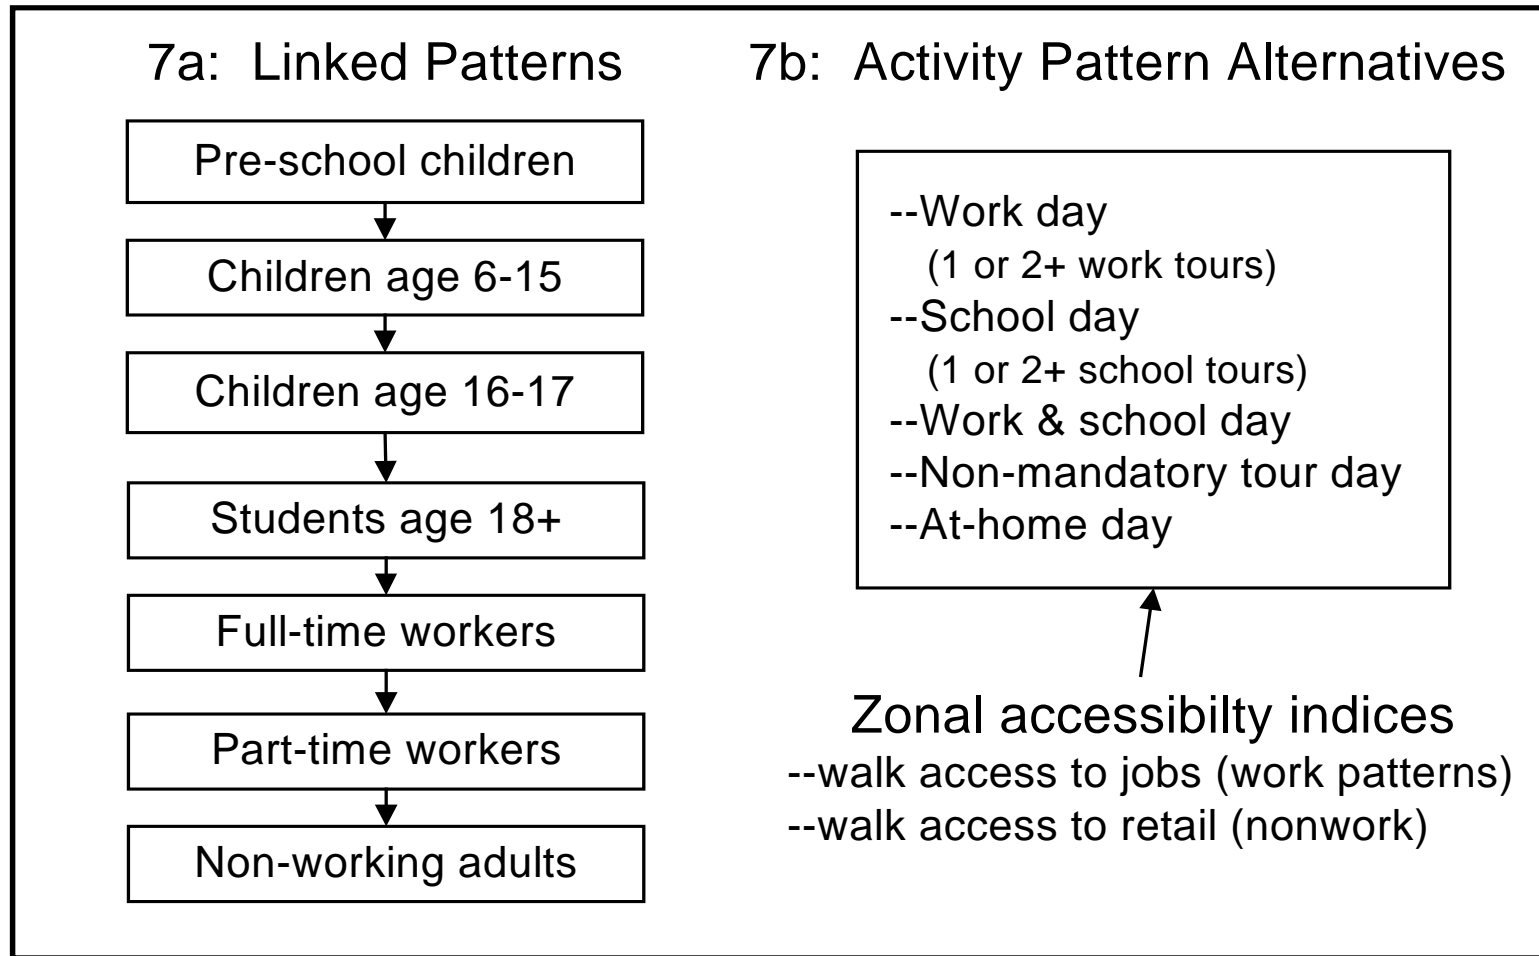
7a: Linked Patterns

Pre-school children

Children age 6-15

Children age 16-17

Students age 18+

Full-time workers

Part-time workers

Non-working adults

7b: Activity Pattern Alternatives

--Work day
(1 or 2+ work tours)
--School day
(1 or 2+ school tours)
--Work & school day
--Non-mandatory tour day
--At-home day

Zonal accessibilty indices
--walk access to jobs (work patterns)
--walk access to retail (nonwork)